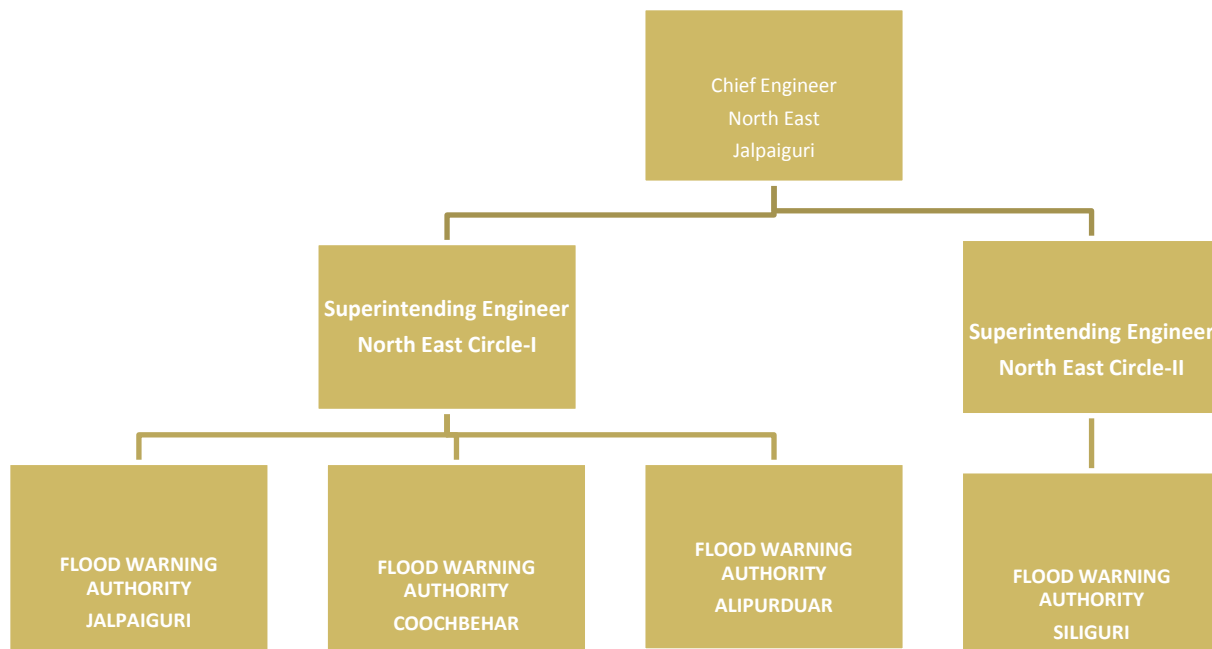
Chief Engineer
North East
Jalpaiguri

Superintending Engineer
North East Circle-I

Superintending Engineer
North East Circle-II

FLOOD WARNING AUTHORITY
JALPAIGURI

FLOOD WARNING AUTHORITY
COOCHBEHAR

FLOOD WARNING AUTHORITY
ALIPURDUAR

FLOOD WARNING AUTHORITY
SILIGURI